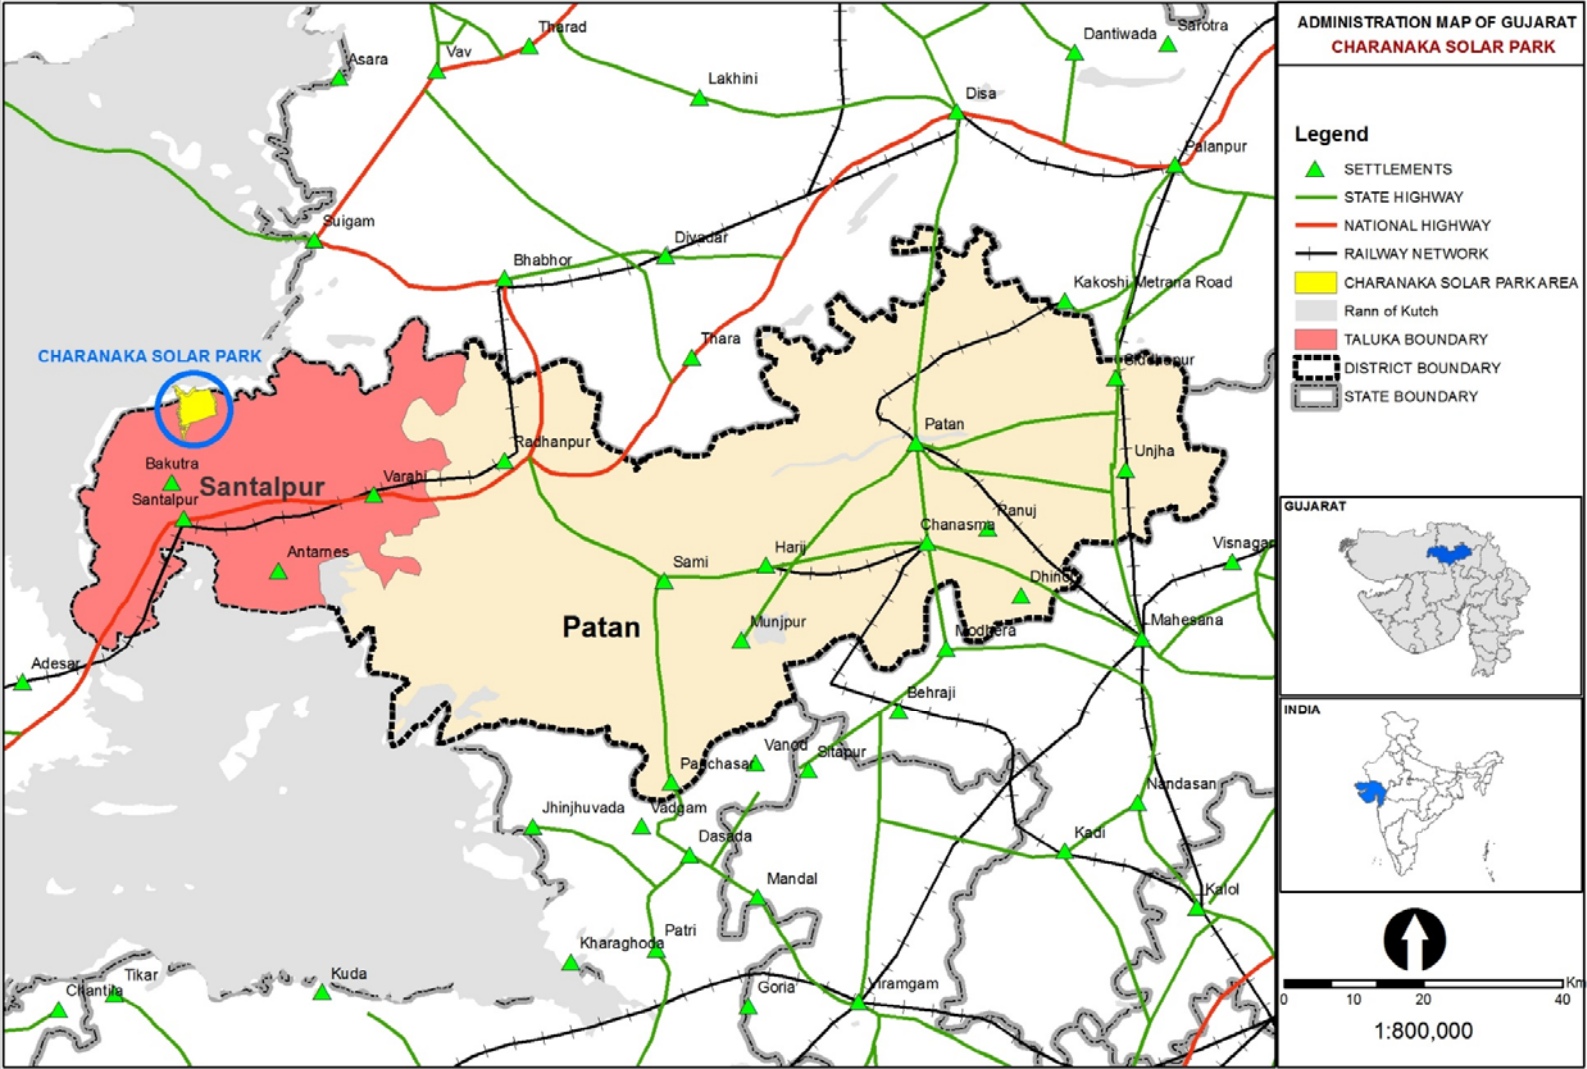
ADMINISTRATION MAP OF GUJARAT
CHARANAKA SOLAR PARK

Legend
SETTLEMENTS
STATE HIGHWAY
NATIONAL HIGHWAY
RAILWAY NETWORK
CHARANAKA SOLAR PARK AREA
Rann of Kutch
TALUKA BOUNDARY
DISTRICT BOUNDARY
STATE BOUNDARY

GUJARAT

INDIA

0 10 20 40 Km
1:800,000

Tharad
Vav
Asara
Lakhini
Dantiwada
Sarotra
Disa
Palanpur
Suigam
Bhabhor
Diyodar
Kakoshi Metrana Road
Thara
Sidhpur
CHARANAKA SOLAR PARK
Radhanpur
Patan
Unjha
Bakutra
Santalpur
Santalpur
Varahi
Chanasma
Ranuj
Antarnes
Harij
Sami
Visnagar
Dhinoj
Patan
Munjpur
Mahesana
Modhera
Adesar
Behraji
Vanod
Panchasar
Sitapur
Nandasan
Jhinjhuvada
Vadgam
Dasada
Kadi
Mandal
Kalol
Patri
Kharaghoda
Tikar
Kuda
Chantila
Goria
Viramgam